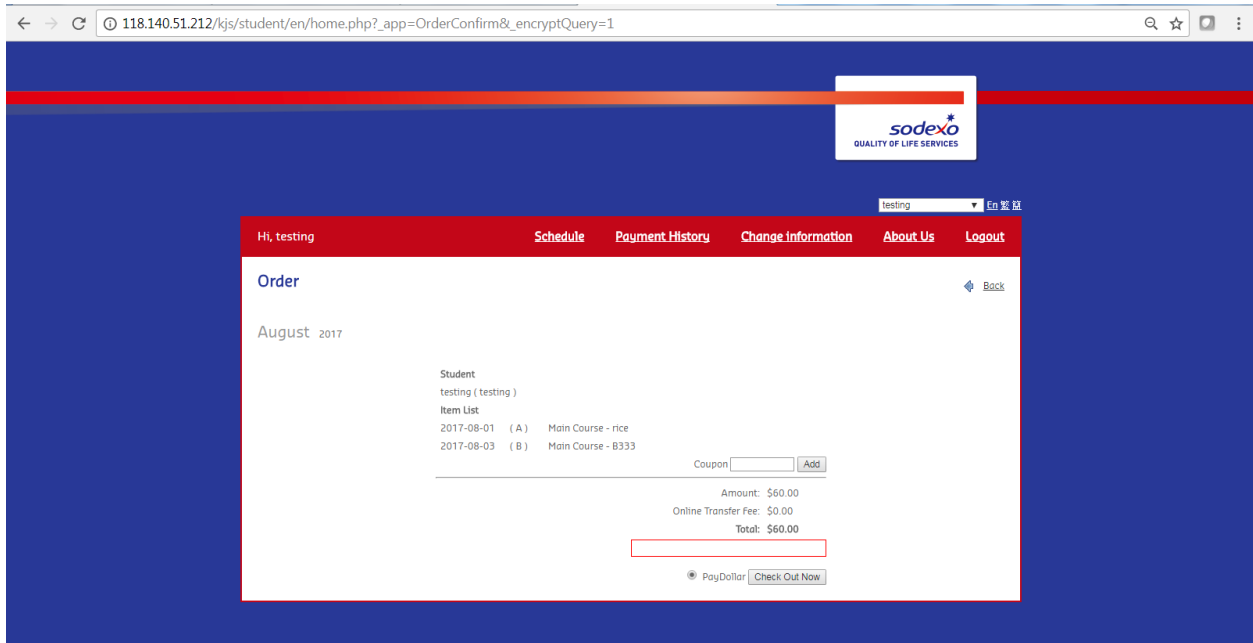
118.140.51.212/kjs/student/en/home.php?_app=OrderConfirm&_encryptQuery=1

sodexo
QUALITY OF LIFE SERVICES

testing En 繁 简

Hi, testing Schedule Payment History Change information About Us Logout

Order

Back

August 2017

Student
testing ( testing )
Item List
2017-08-01 ( A ) Main Course - rice
2017-08-03 ( B ) Main Course - B333
Coupon Add

Amount: $60.00
Online Transfer Fee: $0.00
Total: $60.00

PayDollar Check Out Now